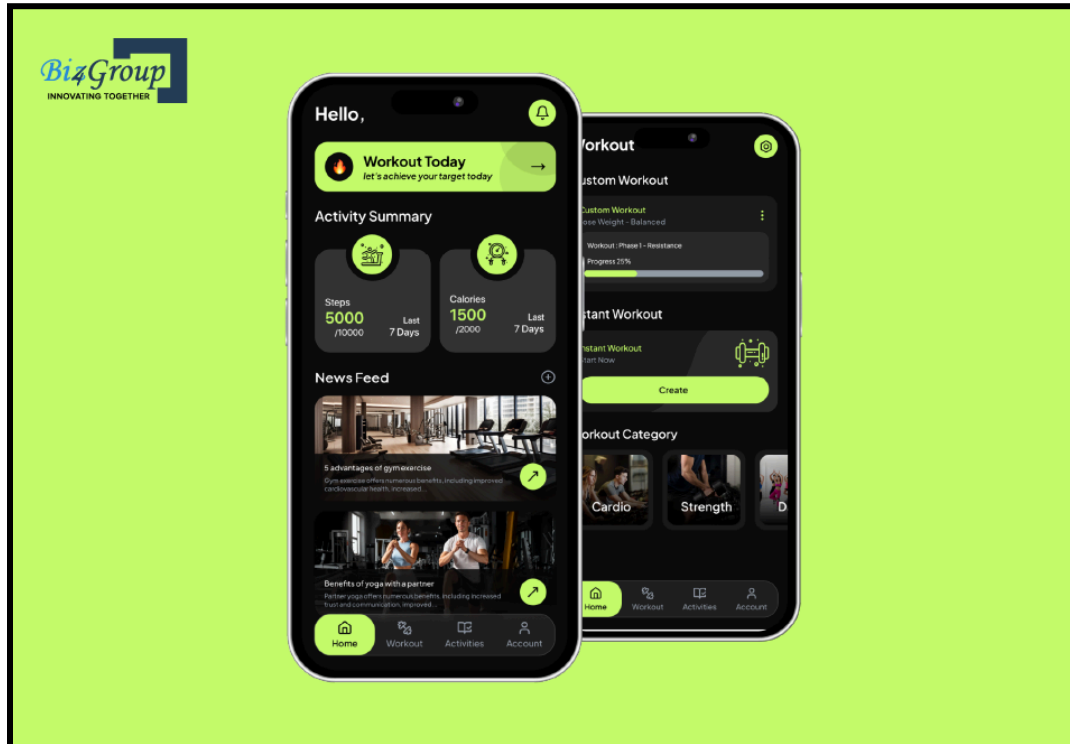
Biz4Group
INNOVATING TOGETHER

Hello,

Workout Today
let's achieve your target today

Activity Summary

Steps
5000
/10000
Last
7 Days

Calories
1500
/2000
Last
7 Days

News Feed

5 advantages of gym exercise
Gym exercise offers numerous benefits, including improved cardiovascular health, increased...

Benefits of yoga with a partner
Partner yoga offers numerous benefits, including increased trust and communication, improved...

Home
Workout
Activities
Account

Vorkout

ustom Workout

Custom Workout
ose Weight - Balanced

Workout : Phase 1 - Resistance
Progress 25%

stant Workout

nstant Workout
tart Now

Create

Vorkout Category

Cardio
Strength
D

Home
Workout
Activities
Account